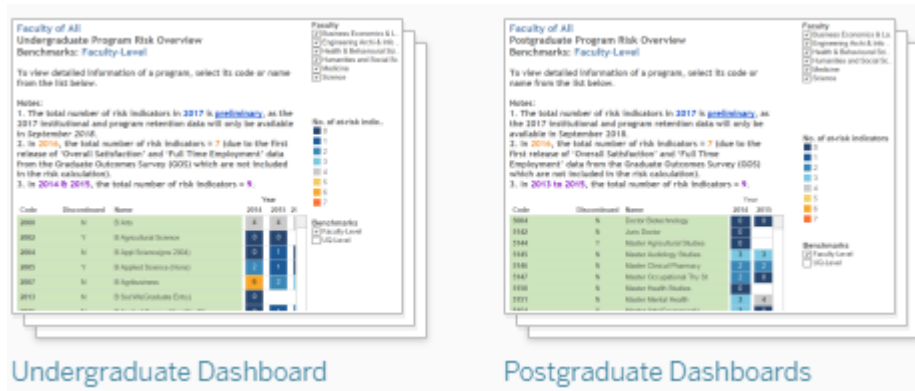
Faculty of All
Undergraduate Program Risk Overview
Benchmarks: Faculty-Level

To view detailed information of a program, select its code or name from the list below.

Notes:
1. The total number of risk indicators in 2017 is preliminary, as the 2017 Institutional and program retention data will only be available in September 2018.
2. In 2016, the total number of risk indicators = 7 (due to the first release of 'Overall Satisfaction' and 'Full Time Employment' data from the Graduate Outcomes Survey (GOS) which are not included in the risk calculation).
3. In 2014 & 2015, the total number of risk indicators = 9.

Faculty
Business Economics & L..
Engineering Archi & Info..
Health & Behavioural Sc..
Humanities and Social Sc..
Medicine
Science

No. of at-risk indic..
0
1
2
3
4
5
6
7

Benchmarks
Faculty-Level
UQ-Level

| Code | Discontinued | Name | 2014 | 2015 |
|---|---|---|---|---|
| 2000 | N | B Arts | 4 | 4 |
| 2002 | Y | B Agricultural Science | 0 | 0 |
| 2004 | N | B Appl Science(pre 2004) | 0 | 1 |
| 2005 | Y | B Applied Science (Hons) | 2 | 1 |
| 2007 | N | B Agribusiness | 6 | 2 |
| 2013 | N | B Sci(Undergraduate Entry) | 0 | 0 |

Faculty of All
Postgraduate Program Risk Overview
Benchmarks: Faculty-Level

To view detailed information of a program, select its code or name from the list below.

Notes:
1. The total number of risk indicators in 2017 is preliminary, as the 2017 Institutional and program retention data will only be available in September 2018.
2. In 2016, the total number of risk indicators = 7 (due to the first release of 'Overall Satisfaction' and 'Full Time Employment' data from the Graduate Outcomes Survey (GOS) which are not included in the risk calculation).
3. In 2013 to 2015, the total number of risk indicators = 9.

Faculty
Business Economics & L..
Engineering Archi & Info..
Health & Behavioural Sc..
Humanities and Social Sc..
Medicine
Science

No. of at-risk indicators
0
1
2
3
4
5
6
7

Benchmarks
Faculty-Level
UQ-Level

| Code | Discontinued | Name | 2014 | 2015 |
|---|---|---|---|---|
| 5064 | N | Doctor Biotechnology | 0 | 0 |
| 5142 | N | Juris Doctor | 0 | |
| 5144 | Y | Master Agricultural Studies | 0 | |
| 5145 | N | Master Audiology Studies | 3 | 3 |
| 5146 | N | Master Clinical Pharmacy | 3 | 3 |
| 5147 | N | Master Occupational Thy St | 1 | 3 |
| 5150 | N | Master Health Studies | 0 | |
| 5151 | N | Master Mental Health | 3 | 4 |

Undergraduate Dashboard

Postgraduate Dashboards